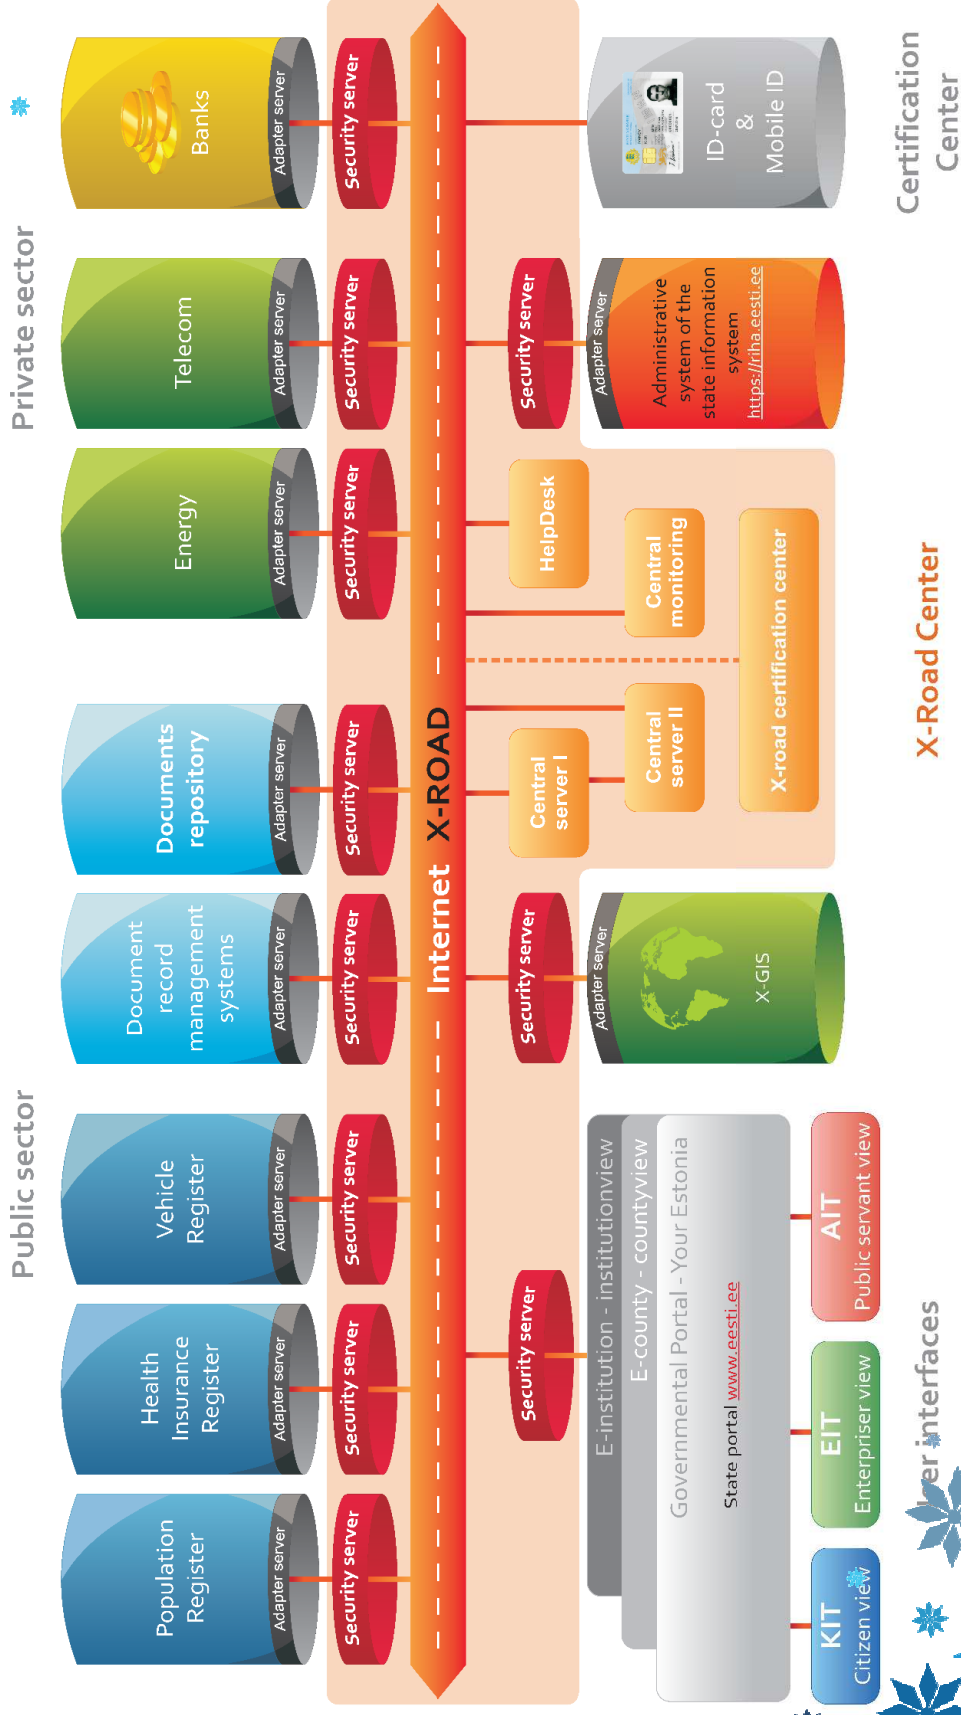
Private sector

Banks
Adapter server
Security server

Telecom
Adapter server
Security server

Energy
Adapter server
Security server

Documents repository
Adapter server
Security server

Document record management systems
Adapter server
Security server

Vehicle Register
Adapter server
Security server

Health Insurance Register
Adapter server
Security server

Population Register
Adapter server
Security server

Public sector

Internet X-ROAD

Certification Center

ID-card & Mobile ID

Security server
Adapter server
Administrative system of the state information system https://riha.eesti.ee

HelpDesk
Central monitoring
X-road certification center
Central server II
Central server I

X-Road Center

Security server
Adapter server
X-GIS

Security server

E-institution - institutionview
E-county - countyview
Governmental Portal - Your Estonia
State portal www.eesti.ee

AIT Public servant view
EIT Enterpriser view
KIT Citizen view

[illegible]er interfaces